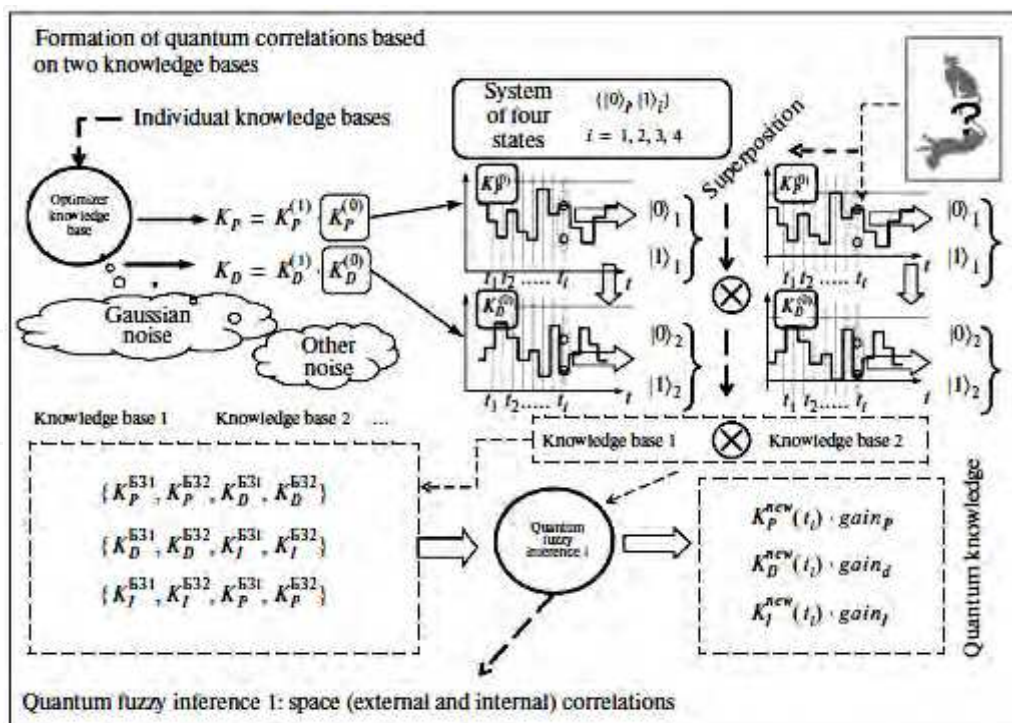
Formation of quantum correlations based on two knowledge bases

Individual knowledge bases

Optimizer knowledge base

$K_P = K_P^{(1)} \cdot K_P^{(0)}$

$K_D = K_D^{(1)} \cdot K_D^{(0)}$

Gaussian noise

Other noise

System of four states

$\{|0\rangle_i, |1\rangle_i\}$

$i = 1, 2, 3, 4$

Superposition

$K_P^{(1)}$

$|0\rangle_1$

$|1\rangle_1$

$t_1\ t_2 \ldots\ t_i$ $t$

$K_D^{(0)}$

$|0\rangle_2$

$|1\rangle_2$

$t_1\ t_2 \ldots\ t_i$ $t$

$\otimes$

$K_P^{(1)}$

$|0\rangle_1$

$|1\rangle_1$

$t_1\ t_2 \ldots\ t_i$

$K_D^{(0)}$

$|0\rangle_2$

$|1\rangle_2$

$t_1\ t_2 \ldots\ t_i$ $t$

Knowledge base 1 Knowledge base 2 ...

Knowledge base 1 $\otimes$ Knowledge base 2

$\{K_P^{Б31}, K_P^{Б32}, K_D^{Б31}, K_D^{Б32}\}$

$\{K_D^{Б31}, K_D^{Б32}, K_I^{Б31}, K_I^{Б32}\}$

$\{K_I^{Б31}, K_I^{Б32}, K_P^{Б31}, K_P^{Б32}\}$

Quantum fuzzy inference 1

$K_P^{new}(t_i) \cdot gain_P$

$K_D^{new}(t_i) \cdot gain_d$

$K_I^{new}(t_i) \cdot gain_I$

Quantum knowledge

Quantum fuzzy inference 1: space (external and internal) correlations